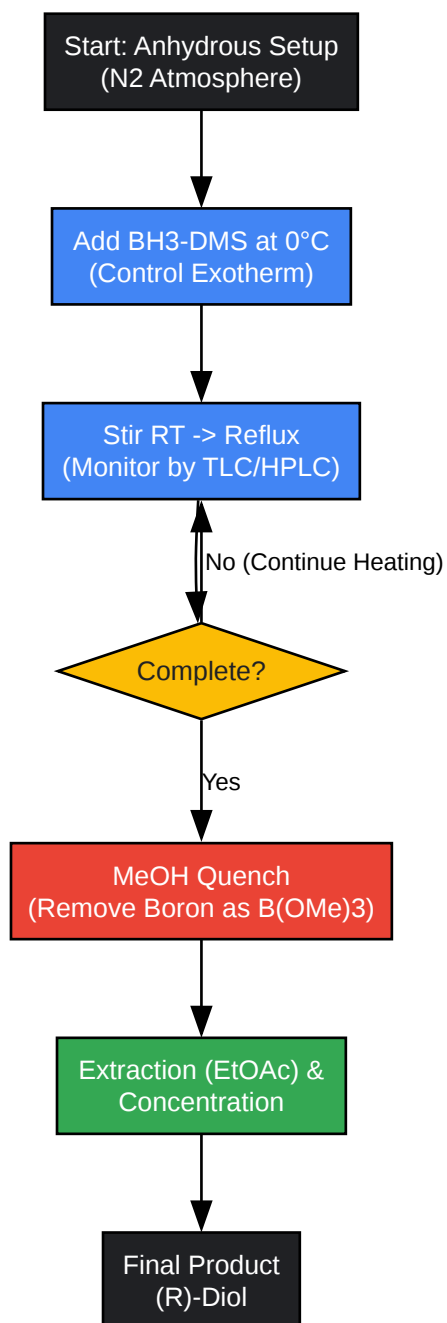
Start: Anhydrous Setup
(N2 Atmosphere)

Add BH3-DMS at 0°C
(Control Exotherm)

Stir RT -> Reflux
(Monitor by TLC/HPLC)

No (Continue Heating)

Complete?

Yes

MeOH Quench
(Remove Boron as B(OMe)3)

Extraction (EtOAc) &
Concentration

Final Product
(R)-Diol